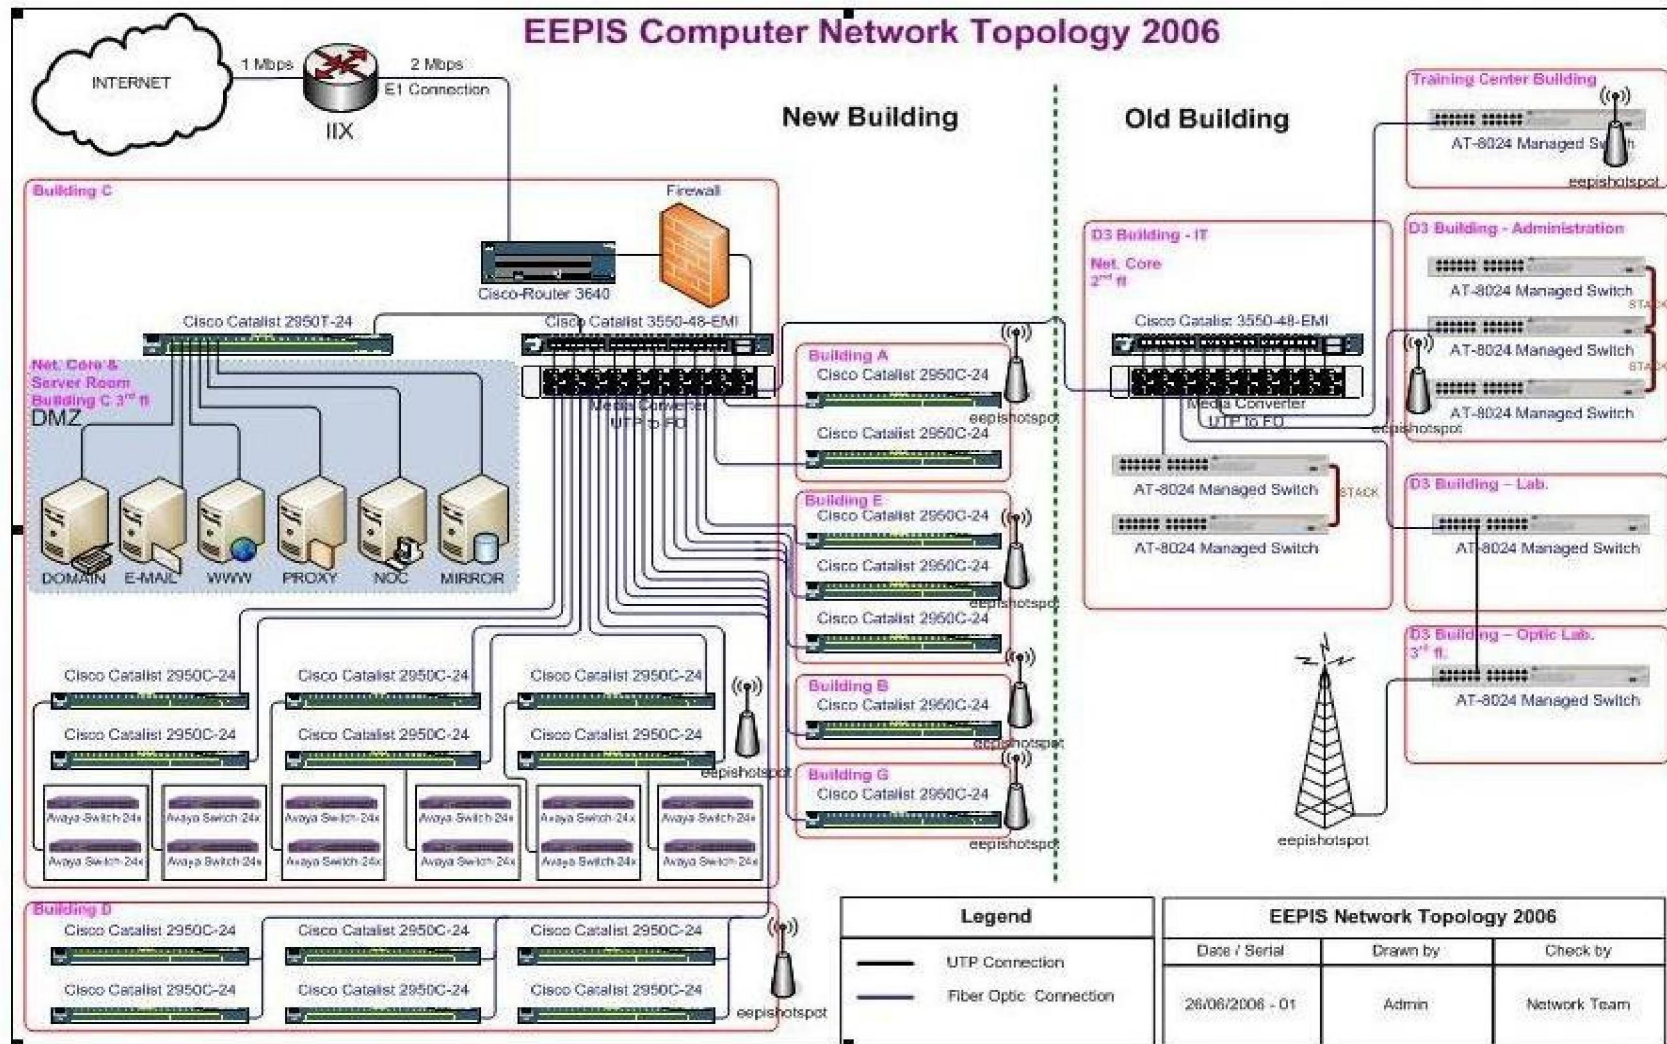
EEPIS Computer Network Topology 2006

INTERNET
1 Mbps
2 Mbps
E1 Connection
IIX

New Building

Old Building

Building C
Firewall
Cisco-Router 3640
Cisco Catalist 2950T-24
Cisco Catalist 3550-48-EMI
Net. Core & Server Room Building C 3rd fl
DMZ
Media Converter UTP to FO
DOMAIN
E-MAIL
WWW
PROXY
NOC
MIRROR

Cisco Catalist 2950C-24
Cisco Catalist 2950C-24
Cisco Catalist 2950C-24
Cisco Catalist 2950C-24
Cisco Catalist 2950C-24
Cisco Catalist 2950C-24
eepishotspot
Avaya Switch 24x
Avaya Switch 24x
Avaya Switch 24x
Avaya Switch 24x
Avaya Switch 24x
Avaya Switch 24x
Avaya Switch 24x
Avaya Switch 24x
Avaya Switch 24x
Avaya Switch 24x
Avaya Switch 24x
Avaya Switch 24x

Building A
Cisco Catalist 2950C-24
Cisco Catalist 2950C-24
eepishotspot

Building E
Cisco Catalist 2950C-24
Cisco Catalist 2950C-24
Cisco Catalist 2950C-24
eepishotspot

Building B
Cisco Catalist 2950C-24
eepishotspot

Building G
Cisco Catalist 2950C-24
eepishotspot

Building D
Cisco Catalist 2950C-24
Cisco Catalist 2950C-24
Cisco Catalist 2950C-24
Cisco Catalist 2950C-24
Cisco Catalist 2950C-24
Cisco Catalist 2950C-24
eepishotspot

D3 Building - IT
Net. Core 2nd fl
Cisco Catalist 3550-48-EMI
Media Converter UTP to FO
AT-8024 Managed Switch
STACK
AT-8024 Managed Switch

Training Center Building
AT-8024 Managed Switch
eepishotspot

D3 Building - Administration
AT-8024 Managed Switch
STACK
AT-8024 Managed Switch
STACK
AT-8024 Managed Switch
eepishotspot

D3 Building – Lab.
AT-8024 Managed Switch

D3 Building – Optic Lab. 3rd fl.
AT-8024 Managed Switch

eepishotspot

Legend
UTP Connection
Fiber Optic Connection

| EEPIS Network Topology 2006 | | |
|---|---|---|
| Date / Serial | Drawn by | Check by |
| 26/06/2006 - 01 | Admin | Network Team |